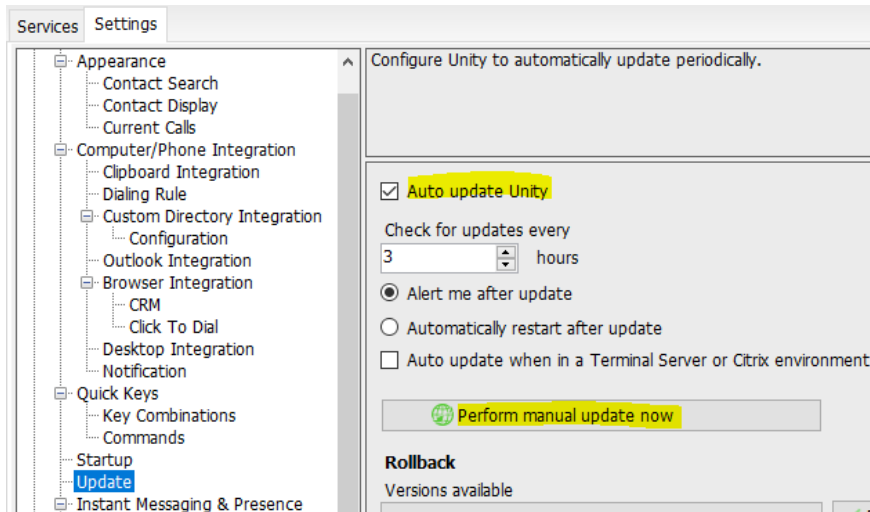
Services Settings

Appearance
Contact Search
Contact Display
Current Calls
Computer/Phone Integration
Clipboard Integration
Dialing Rule
Custom Directory Integration
Configuration
Outlook Integration
Browser Integration
CRM
Click To Dial
Desktop Integration
Notification
Quick Keys
Key Combinations
Commands
Startup
Update
Instant Messaging & Presence

Configure Unity to automatically update periodically.

Auto update Unity

Check for updates every
3
hours

Alert me after update

Automatically restart after update

Auto update when in a Terminal Server or Citrix environment

Perform manual update now

Rollback
Versions available